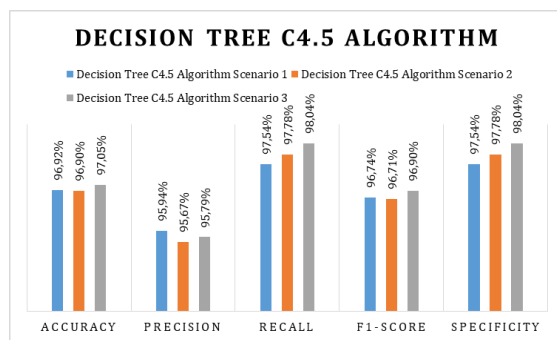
DECISION TREE C4.5 ALGORITHM

Decision Tree C4.5 Algorithm Scenario 1
Decision Tree C4.5 Algorithm Scenario 2
Decision Tree C4.5 Algorithm Scenario 3

| | Scenario 1 | Scenario 2 | Scenario 3 |
|---|---|---|---|
| ACCURACY | 96,92% | 96,90% | 97,05% |
| PRECISION | 95,94% | 95,67% | 95,79% |
| RECALL | 97,54% | 97,78% | 98,04% |
| F1-SCORE | 96,74% | 96,71% | 96,90% |
| SPECIFICITY | 97,54% | 97,78% | 98,04% |